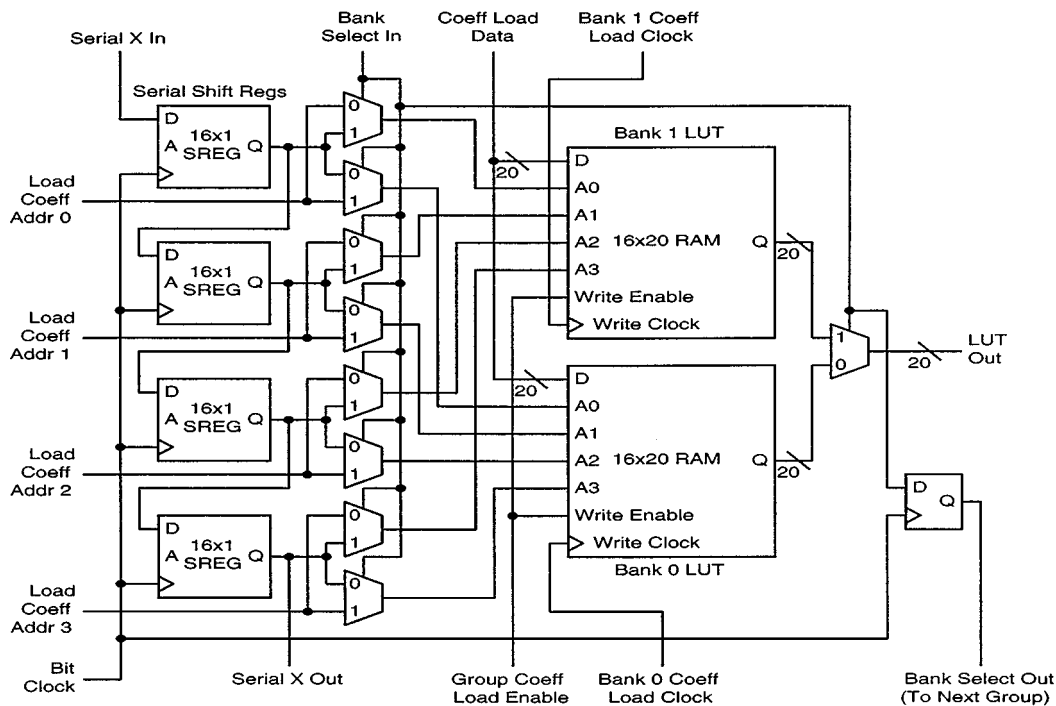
Serial X In
Bank Select In
Coeff Load Data
Bank 1 Coeff Load Clock

Serial Shift Regs

D
A 16x1 SREG Q

Load Coeff Addr 0

0
1
0
1

Bank 1 LUT
D
20
A0
A1
A2 16x20 RAM Q
A3
Write Enable
Write Clock
20

D
A 16x1 SREG Q

Load Coeff Addr 1

0
1
0
1

1
0
LUT Out
20

D
A 16x1 SREG Q

Load Coeff Addr 2

0
1
0
1

D
20
A0
A1
A2 16x20 RAM Q
A3
Write Enable
Write Clock
Bank 0 LUT
20

D Q

D
A 16x1 SREG Q

Load Coeff Addr 3

0
1
0
1

Bit Clock
Serial X Out
Group Coeff Load Enable
Bank 0 Coeff Load Clock
Bank Select Out (To Next Group)